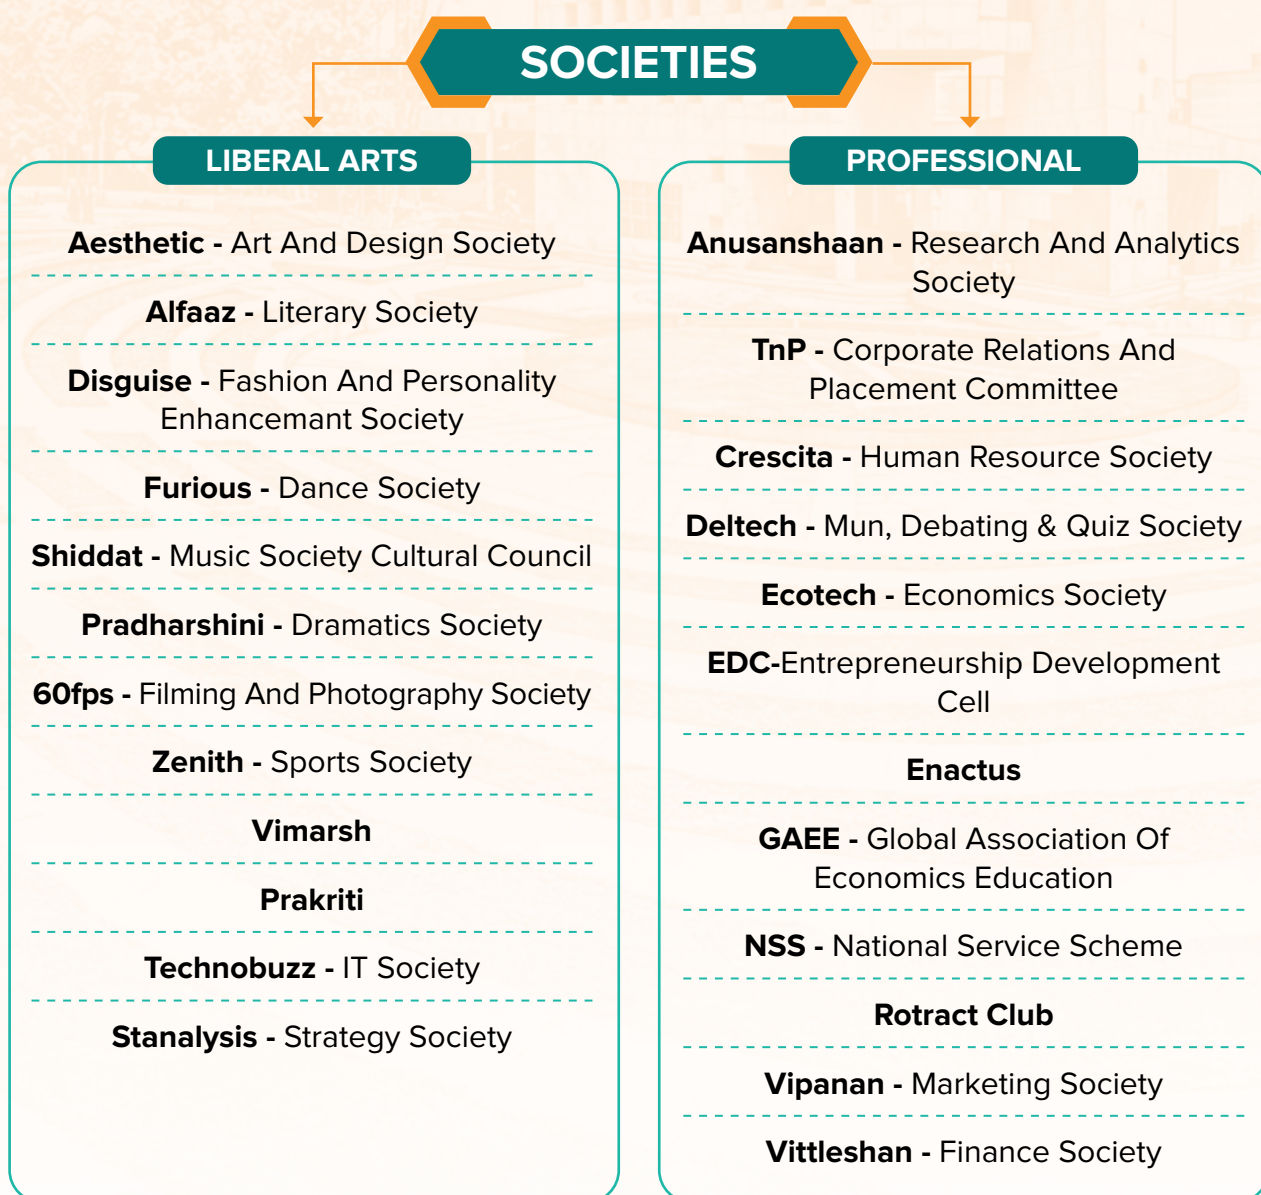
SOCIETIES

LIBERAL ARTS

Aesthetic - Art And Design Society

Alfaaz - Literary Society

Disguise - Fashion And Personality Enhancemant Society

Furious - Dance Society

Shiddat - Music Society Cultural Council

Pradharshini - Dramatics Society

60fps - Filming And Photography Society

Zenith - Sports Society

Vimarsh

Prakriti

Technobuzz - IT Society

Stanalysis - Strategy Society

PROFESSIONAL

Anusanshaan - Research And Analytics Society

TnP - Corporate Relations And Placement Committee

Crescita - Human Resource Society

Deltech - Mun, Debating & Quiz Society

Ecotech - Economics Society

EDC-Entrepreneurship Development Cell

Enactus

GAEE - Global Association Of Economics Education

NSS - National Service Scheme

Rotract Club

Vipanan - Marketing Society

Vittleshan - Finance Society